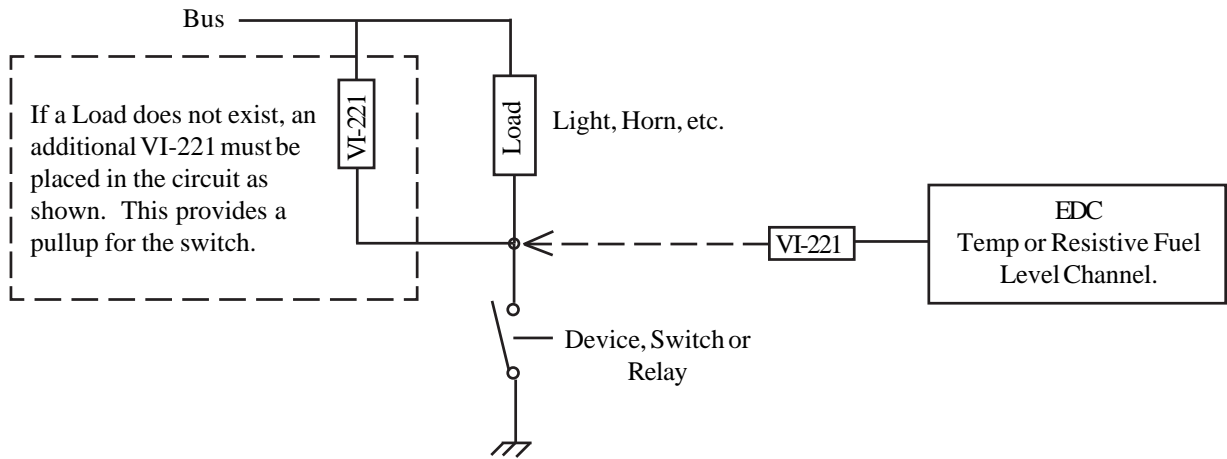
Bus

If a Load does not exist, an additional VI-221 must be placed in the circuit as shown. This provides a pullup for the switch.

VI-221

Load

Light, Horn, etc.

VI-221

EDC
Temp or Resistive Fuel Level Channel.

Device, Switch or Relay